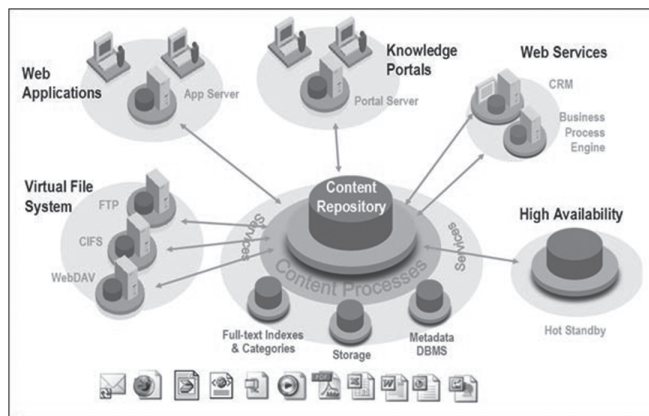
Web Applications

App Server

Knowledge Portals

Portal Server

Web Services

CRM

Business Process Engine

Virtual File System

FTP

CIFS

WebDAV

Content Repository

Services

Services

Content Processes

High Availability

Hot Standby

Full-text Indexes & Categories

Storage

Metadata DBMS